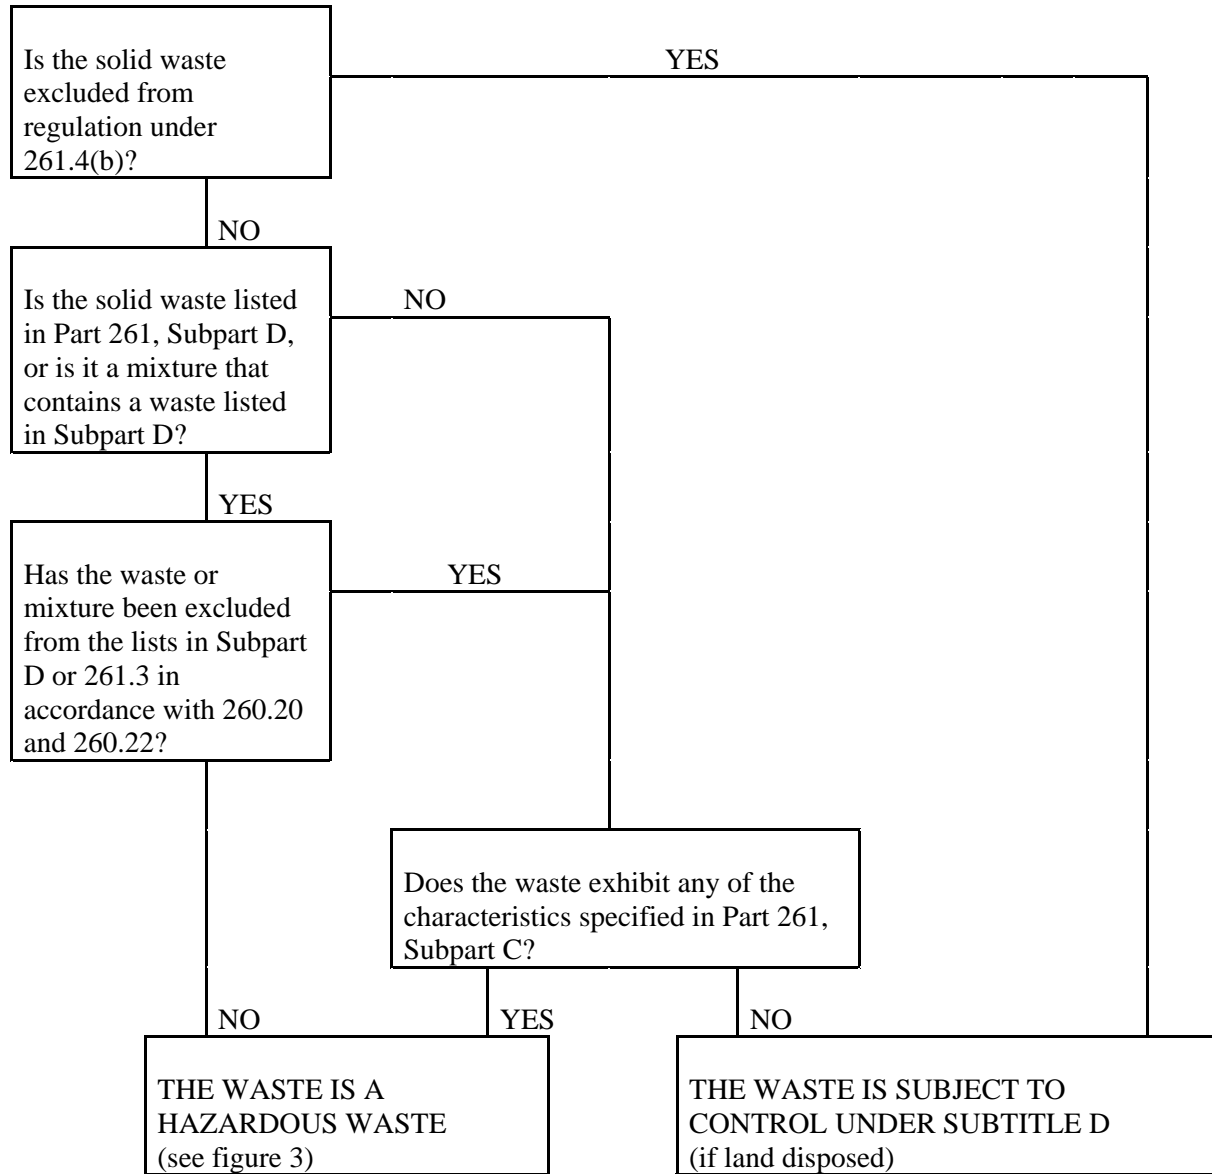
Is the solid waste excluded from regulation under 261.4(b)?

YES

NO

Is the solid waste listed in Part 261, Subpart D, or is it a mixture that contains a waste listed in Subpart D?

NO

YES

Has the waste or mixture been excluded from the lists in Subpart D or 261.3 in accordance with 260.20 and 260.22?

YES

Does the waste exhibit any of the characteristics specified in Part 261, Subpart C?

NO

YES

NO

THE WASTE IS A HAZARDOUS WASTE (see figure 3)

THE WASTE IS SUBJECT TO CONTROL UNDER SUBTITLE D (if land disposed)